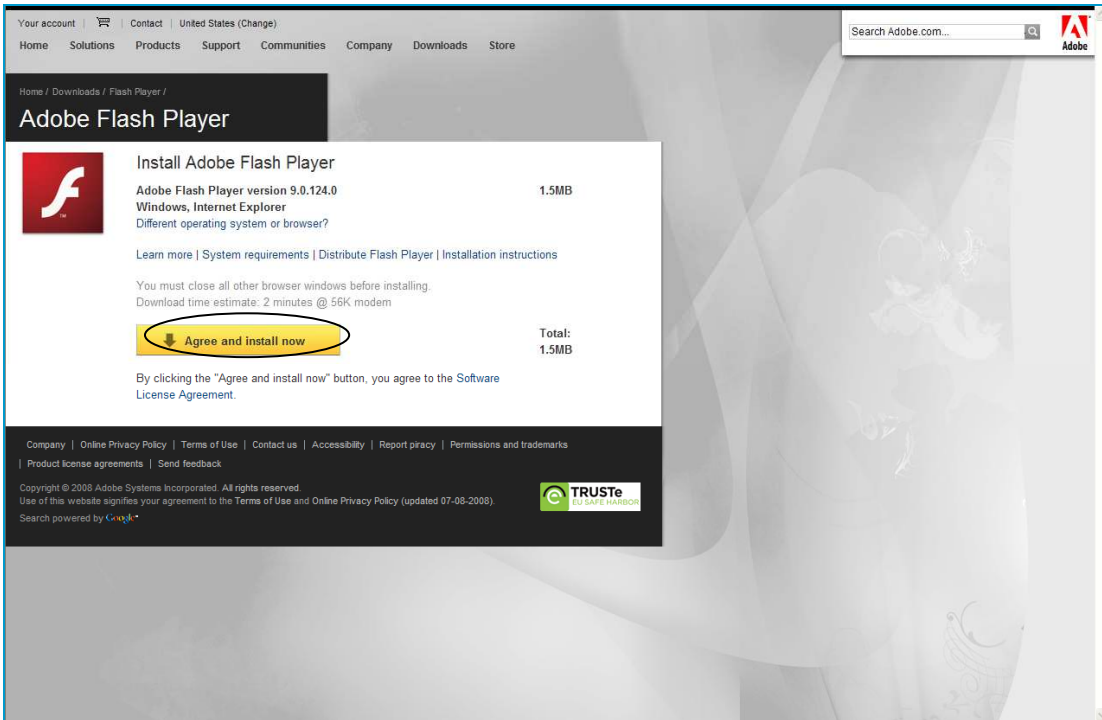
Your account | Contact | United States (Change)

Home Solutions Products Support Communities Company Downloads Store

Search Adobe.com...

Adobe

Home / Downloads / Flash Player /

Adobe Flash Player

Install Adobe Flash Player

Adobe Flash Player version 9.0.124.0 1.5MB
Windows, Internet Explorer
Different operating system or browser?

Learn more | System requirements | Distribute Flash Player | Installation instructions

You must close all other browser windows before installing.
Download time estimate: 2 minutes @ 56K modem

Agree and install now

Total:
1.5MB

By clicking the "Agree and install now" button, you agree to the Software License Agreement.

Company | Online Privacy Policy | Terms of Use | Contact us | Accessibility | Report piracy | Permissions and trademarks | Product license agreements | Send feedback

Copyright © 2008 Adobe Systems Incorporated. All rights reserved.
Use of this website signifies your agreement to the Terms of Use and Online Privacy Policy (updated 07-08-2008).

Search powered by Google

TRUSTe
EU SAFE HARBOR